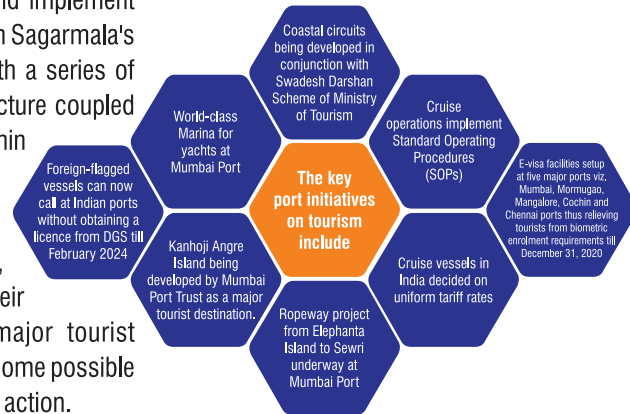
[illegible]nd implement
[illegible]n Sagarmala's
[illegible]th a series of
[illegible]cture coupled
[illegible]hin

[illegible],
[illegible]eir
major tourist
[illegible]ome possible
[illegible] action.

Coastal circuits being developed in conjunction with Swadesh Darshan Scheme of Ministry of Tourism

World-class Marina for yachts at Mumbai Port

Cruise operations implement Standard Operating Procedures (SOPs)

Foreign-flagged vessels can now call at Indian ports without obtaining a licence from DGS till February 2024

The key port initiatives on tourism include

E-visa facilities setup at five major ports viz, Mumbai, Mormugao, Mangalore, Cochin and Chennai ports thus relieving tourists from biometric enrolment requirements till December 31, 2020

Kanhoji Angre Island being developed by Mumbai Port Trust as a major tourist destination.

Cruise vessels in India decided on uniform tariff rates

Ropeway project from Elephanta Island to Sewri underway at Mumbai Port